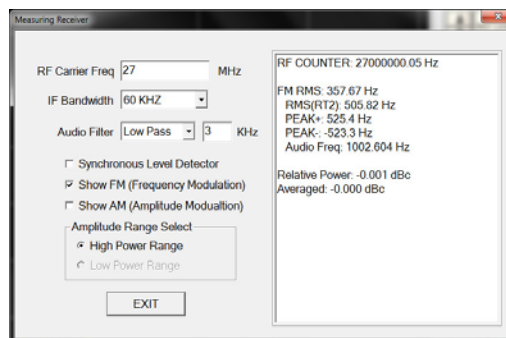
Measuring Receiver

RF Carrier Freq 27 MHz

IF Bandwidth 60 KHZ

Audio Filter Low Pass 3 KHz

Synchronous Level Detector

Show FM (Frequency Modulation)

Show AM (Amplitude Modualtion)

Amplitude Range Select

High Power Range

Low Power Range

EXIT

RF COUNTER: 27000000.05 Hz

FM RMS: 357.67 Hz
RMS(RT2): 505.82 Hz
PEAK+: 525.4 Hz
PEAK-: -523.3 Hz
Audio Freq: 1002.604 Hz

Relative Power: -0.001 dBc
Averaged: -0.000 dBc